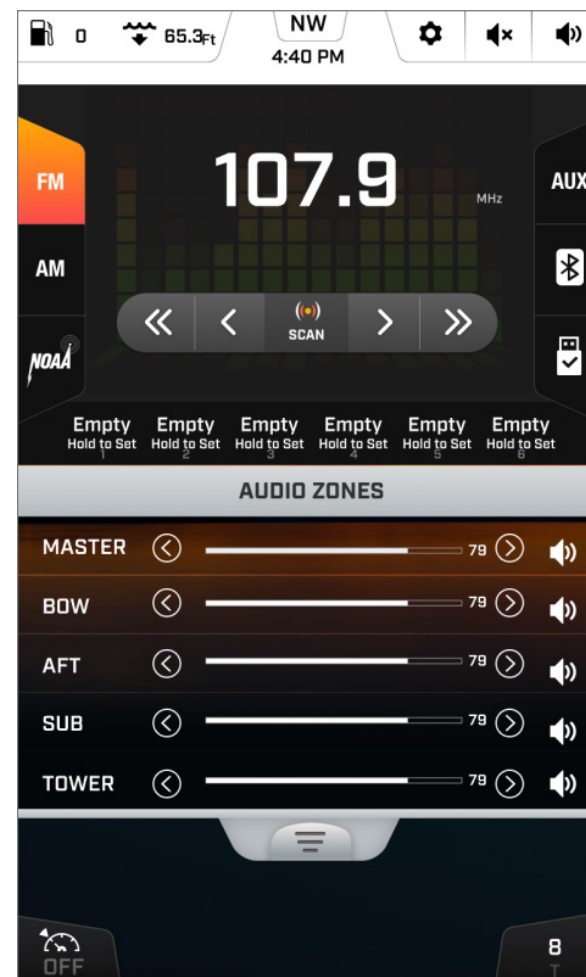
0 65.3Ft NW 4:40 PM

FM
AM
NOAA

107.9 MHz

SCAN

AUX

Empty Hold to Set 1
Empty Hold to Set 2
Empty Hold to Set 3
Empty Hold to Set 4
Empty Hold to Set 5
Empty Hold to Set 6

AUDIO ZONES

MASTER 79
BOW 79
AFT 79
SUB 79
TOWER 79

OFF
8